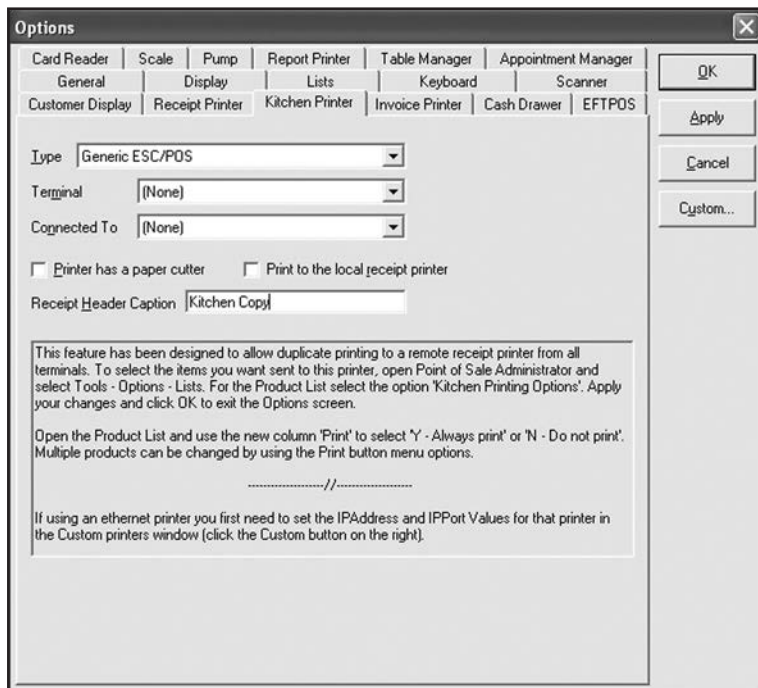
Options

Card Reader | Scale | Pump | Report Printer | Table Manager | Appointment Manager
General | Display | Lists | Keyboard | Scanner
Customer Display | Receipt Printer | Kitchen Printer | Invoice Printer | Cash Drawer | EFTPOS

OK
Apply
Cancel
Custom...

Type Generic ESC/POS
Terminal (None)
Connected To (None)

Printer has a paper cutter
Print to the local receipt printer

Receipt Header Caption Kitchen Copy

This feature has been designed to allow duplicate printing to a remote receipt printer from all terminals. To select the items you want sent to this printer, open Point of Sale Administrator and select Tools - Options - Lists. For the Product List select the option 'Kitchen Printing Options'. Apply your changes and click OK to exit the Options screen.

Open the Product List and use the new column 'Print' to select 'Y - Always print' or 'N - Do not print'. Multiple products can be changed by using the Print button menu options.

--------------------//--------------------

If using an ethernet printer you first need to set the IPAddress and IPPort Values for that printer in the Custom printers window (click the Custom button on the right).